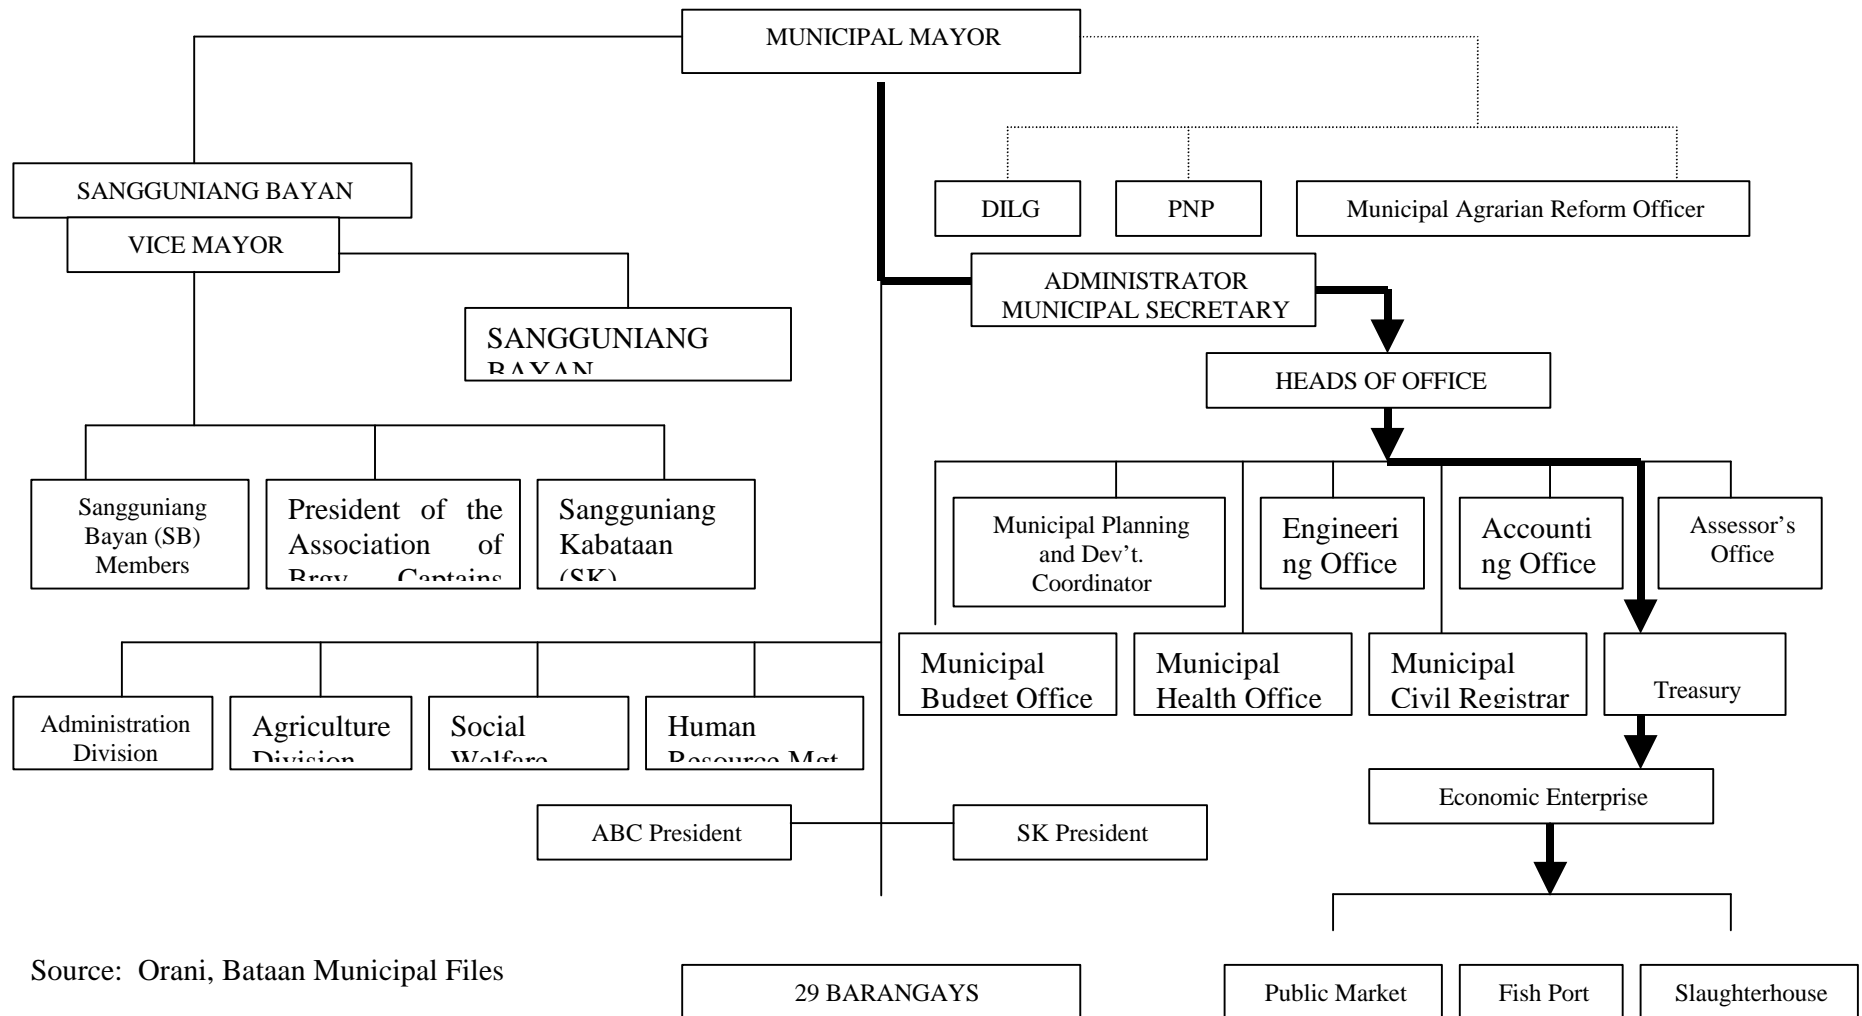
MUNICIPAL MAYOR

SANGGUNIANG BAYAN

VICE MAYOR

DILG

PNP

Municipal Agrarian Reform Officer

ADMINISTRATOR MUNICIPAL SECRETARY

SANGGUNIANG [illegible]

HEADS OF OFFICE

Sangguniang Bayan (SB) Members

President of the Association of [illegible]

Sangguniang Kabataan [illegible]

Municipal Planning and Dev't. Coordinator

Engineering Office

Accounting Office

Assessor's Office

Municipal Budget Office

Municipal Health Office

Municipal Civil Registrar

Treasury

Administration Division

Agriculture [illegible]

Social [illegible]

Human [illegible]

Economic Enterprise

ABC President

SK President

Source: Orani, Bataan Municipal Files

29 BARANGAYS

Public Market

Fish Port

Slaughterhouse